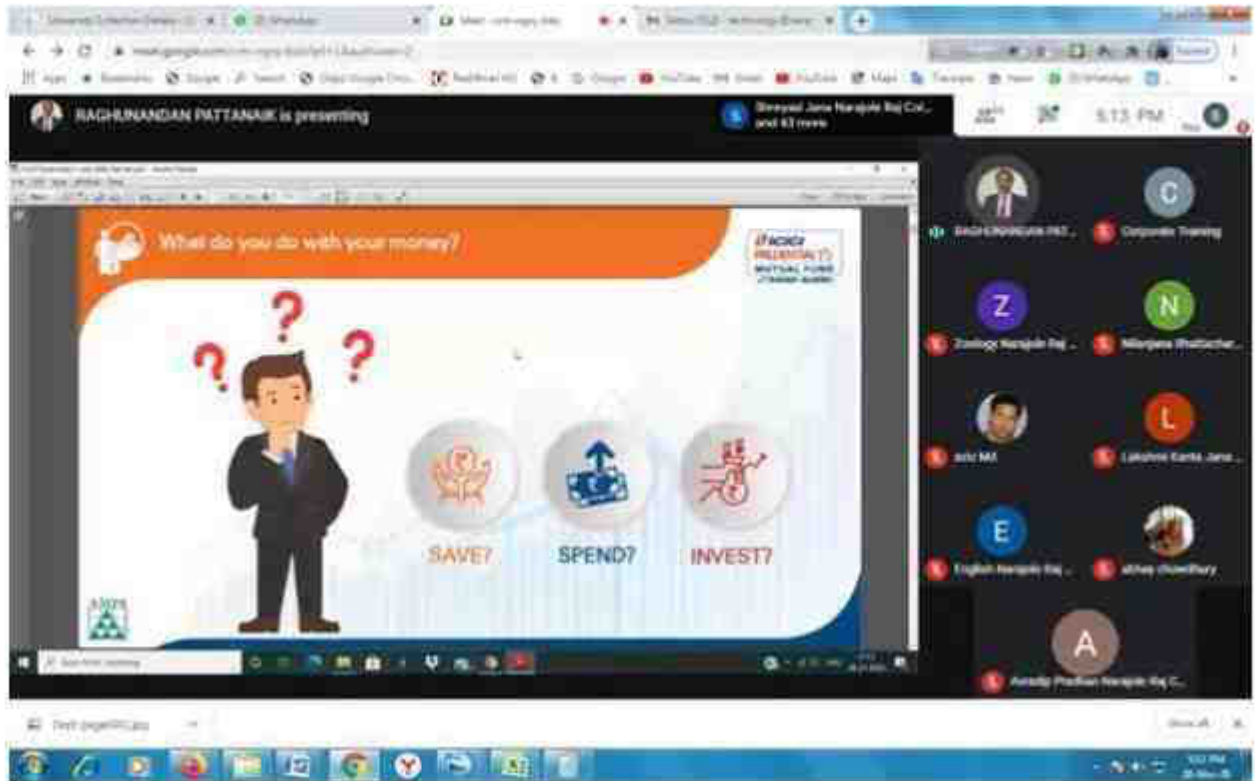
RAGHUNANDAN PATTANAIK is presenting

Shreyasi Jana Narajole Raj Col... and 63 more

5:13 PM

What do you do with your money?

ICICI PRUDENTIAL MUTUAL FUND

SAVE?

SPEND?

INVEST?

RAGHUNANDAN PAT...

Corporate Training

Zoology Narajole Raj ...

Niranjana Bhattachar...

aziz MA

Lakshmi Kanta Jana ...

English Narajole Raj ...

abhay chowdhary

Avradip Pradhan Narajole Raj C...

Show all